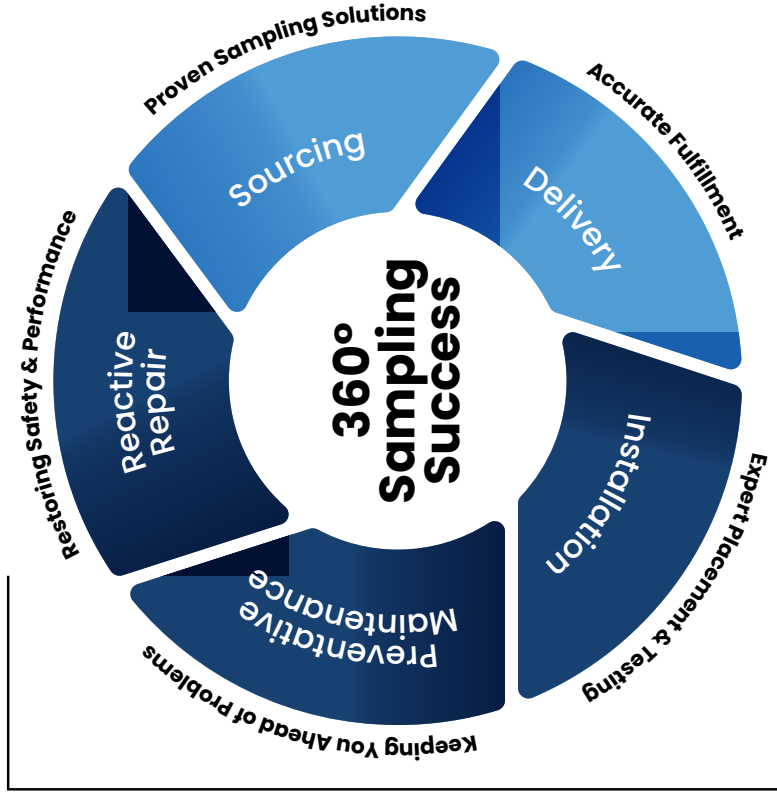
Proven Sampling Solutions

Sourcing

Accurate Fulfillment

Delivery

360° Sampling Success

Installation

Expert Placement & Testing

Preventative Maintenance

Keeping You Ahead of Problems

Reactive Repair

Restoring Safety & Performance